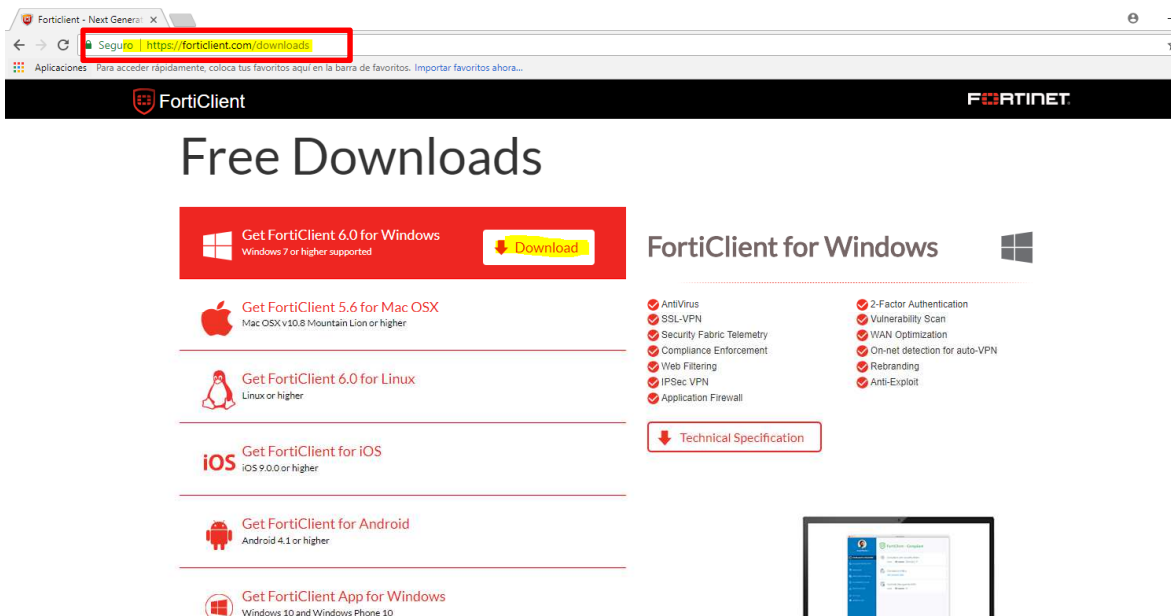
Forticlient - Next Generat ×

Seguro | https://forticlient.com/downloads

Aplicaciones Para acceder rápidamente, coloca tus favoritos aquí en la barra de favoritos. Importar favoritos ahora...

FortiClient

FORTINET

Free Downloads

Get FortiClient 6.0 for Windows
Windows 7 or higher supported

Download

Get FortiClient 5.6 for Mac OSX
Mac OSX v10.8 Mountain Lion or higher

Get FortiClient 6.0 for Linux
Linux or higher

iOS Get FortiClient for iOS
iOS 9.0.0 or higher

Get FortiClient for Android
Android 4.1 or higher

Get FortiClient App for Windows
Windows 10 and Windows Phone 10

FortiClient for Windows

AntiVirus
SSL-VPN
Security Fabric Telemetry
Compliance Enforcement
Web Filtering
IPSec VPN
Application Firewall

2-Factor Authentication
Vulnerability Scan
WAN Optimization
On-net detection for auto-VPN
Rebranding
Anti-Exploit

Technical Specification